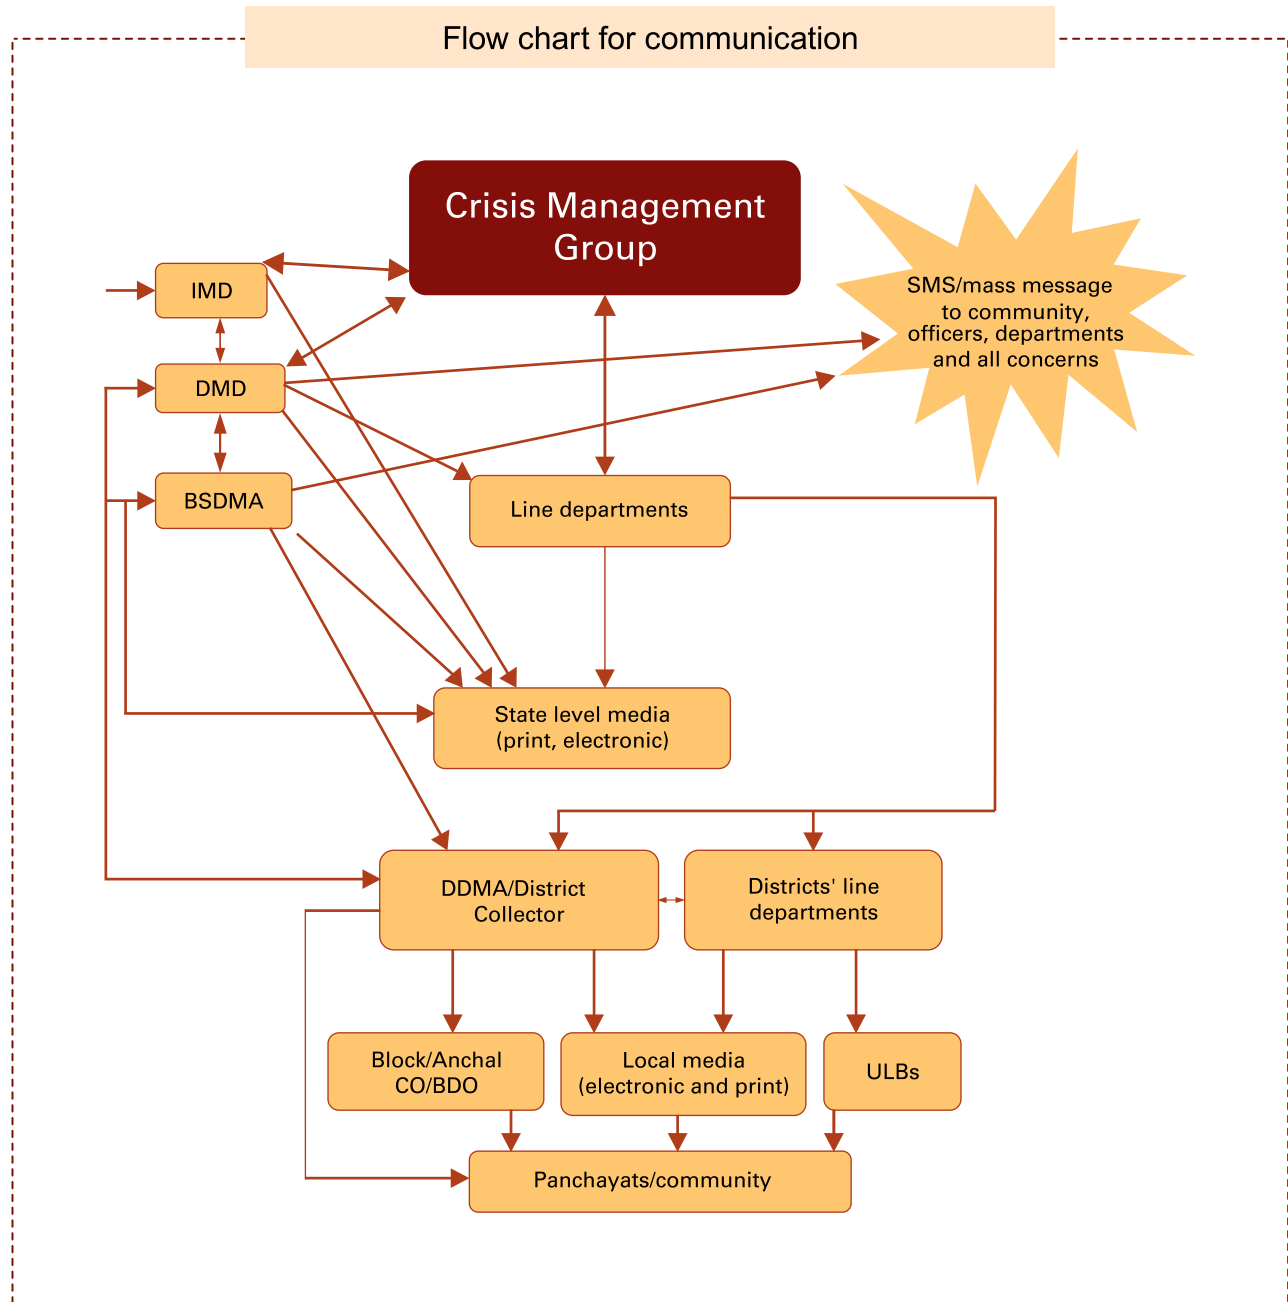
Flow chart for communication

Crisis Management Group

SMS/mass message to community, officers, departments and all concerns

IMD

DMD

BSDMA

Line departments

State level media (print, electronic)

DDMA/District Collector

Districts' line departments

Block/Anchal CO/BDO

Local media (electronic and print)

ULBs

Panchayats/community